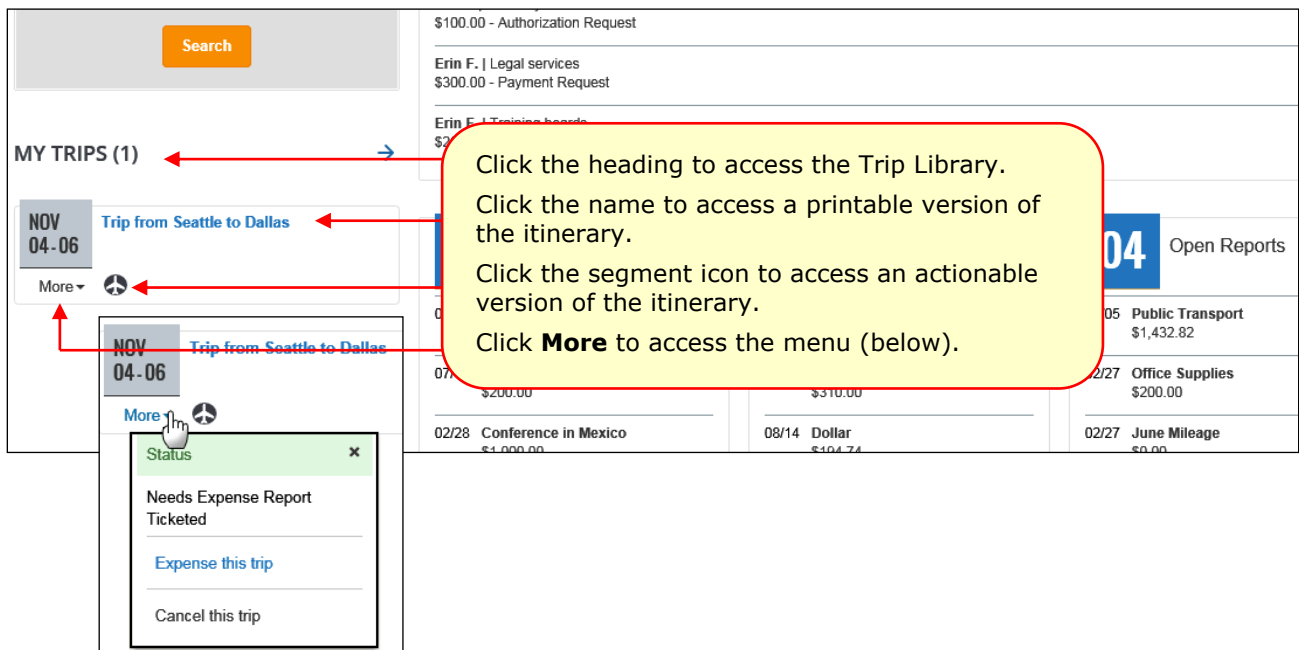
Search

$100.00 - Authorization Request

Erin F. | Legal services
$300.00 - Payment Request

Erin F. | Training boards
$2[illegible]

MY TRIPS (1)

NOV 04 - 06

Trip from Seattle to Dallas

More

Click the heading to access the Trip Library.

Click the name to access a printable version of the itinerary.

Click the segment icon to access an actionable version of the itinerary.

Click **More** to access the menu (below).

04 Open Reports

05 Public Transport
$1,432.82

02/27 Office Supplies
$200.00

02/27 June Mileage
$0.00

$200.00

02/28 Conference in Mexico
$1,000.00

$310.00

08/14 Dollar
$104.74

NOV 04 - 06

Trip from Seattle to Dallas

More

Status

Needs Expense Report
Ticketed

Expense this trip

Cancel this trip